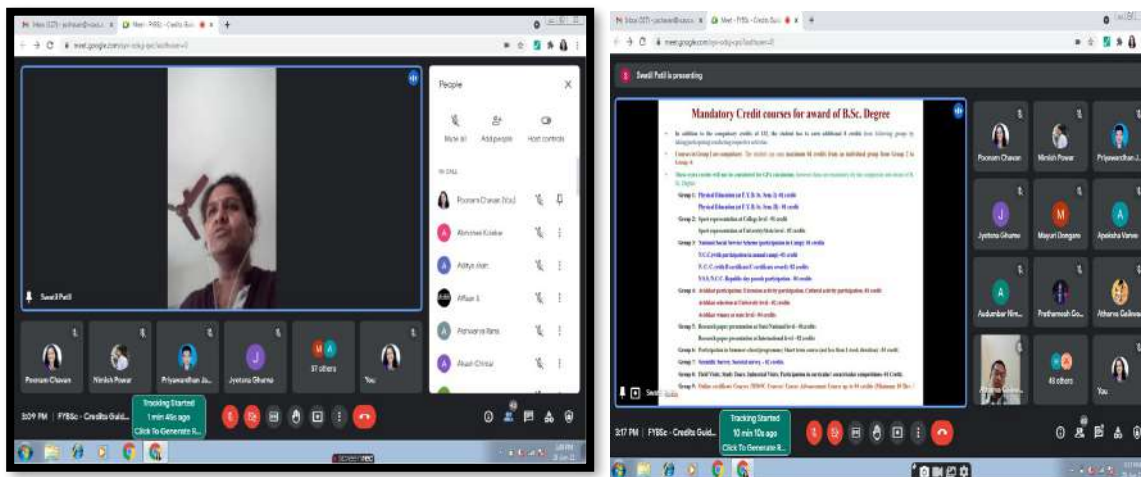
meet.google.com

People

Mute all
Add people
Host controls

IN CALL

Poonam Chavan (You)
Abhishek Kamble
Aditya Aher
Affaan S
Aishwarya Rane
Akash Chinnai

Swati Patil

Poonam Chavan
Nimish Powar
Priyawardhan Ja...
Jyotsna Gharne
37 others
You

3:09 PM | FYBSc - Credits Guid...

Tracking Started
1 min 46s ago
Click To Generate R...

meet.google.com

Swati Patil is presenting

Mandatory Credit courses for award of B.Sc. Degree

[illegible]

Group 1: Physical Education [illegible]

Group 2: Sport representation of College level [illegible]

Group 3: National Social Service Scheme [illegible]

Group 4: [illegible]

Group 5: Research paper presentation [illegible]

Group 6: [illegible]

Group 7: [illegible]

Group 8: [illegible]

Group 9: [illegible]

Poonam Chavan
Nimish Powar
Priyawardhan J...
Jyotsna Gharne
Mayuri Dongare
Apeksha Varve
Audumbar Nim...
Prathamesh Go...
Atharva Gaikwad
48 others
You

Swati Patil

3:17 PM | FYBSc - Credits Guid...

Tracking Started
10 min 10s ago
Click To Generate R...